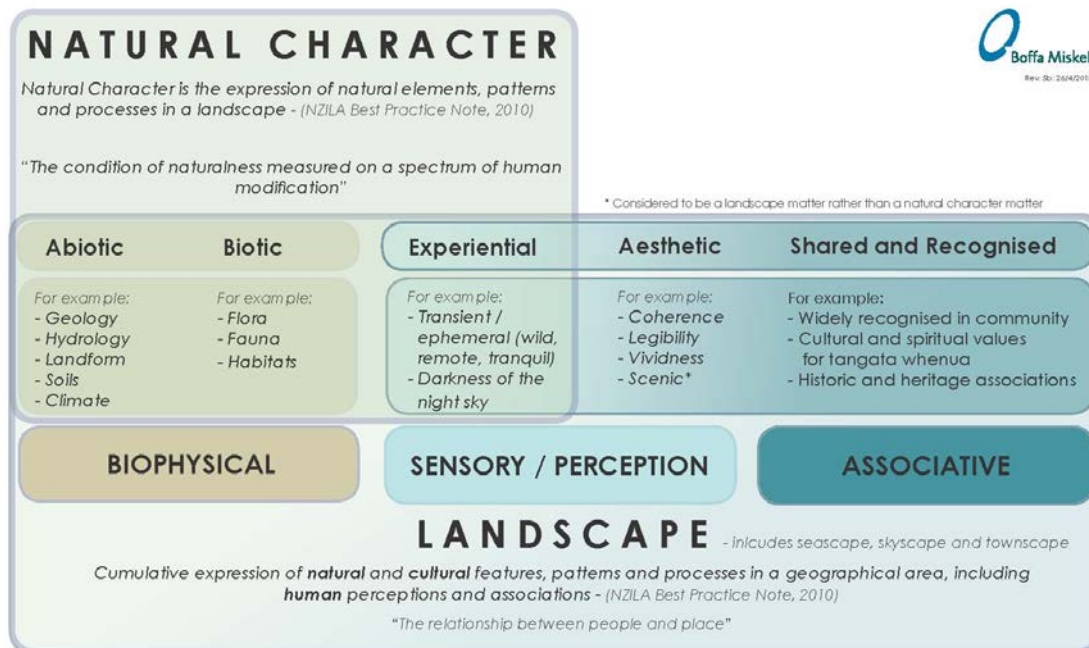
NATURAL CHARACTER

Natural Character is the expression of natural elements, patterns and processes in a landscape - (NZILA Best Practice Note, 2010)

"The condition of naturalness measured on a spectrum of human modification"

Boffa Miskell
Rev 5b: 26/4/20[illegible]

* Considered to be a landscape matter rather than a natural character matter

| Abiotic | Biotic | Experiential | Aesthetic | Shared and Recognised |
|---|---|---|---|---|
| For example: - Geology - Hydrology - Landform - Soils - Climate | For example: - Flora - Fauna - Habitats | For example: - Transient / ephemeral (wild, remote, tranquil) - Darkness of the night sky | For example: - Coherence - Legibility - Vividness - Scenic* | For example: - Widely recognised in community - Cultural and spiritual values for tangata whenua - Historic and heritage associations |

BIOPHYSICAL

SENSORY / PERCEPTION

ASSOCIATIVE

LANDSCAPE - includes seascape, skyscape and townscape

Cumulative expression of natural and cultural features, patterns and processes in a geographical area, including human perceptions and associations - (NZILA Best Practice Note, 2010)

"The relationship between people and place"